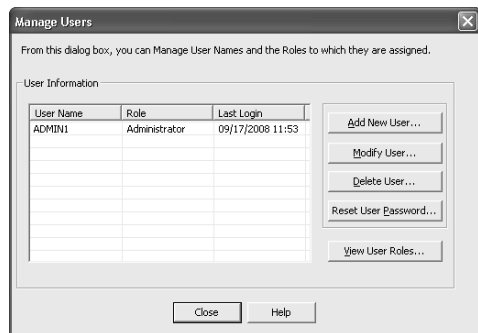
Manage Users

From this dialog box, you can Manage User Names and the Roles to which they are assigned.

User Information

| User Name | Role | Last Login |
|---|---|---|
| ADMIN1 | Administrator | 09/17/2008 11:53 |

Add New User...

Modify User...

Delete User...

Reset User Password...

View User Roles...

Close

Help